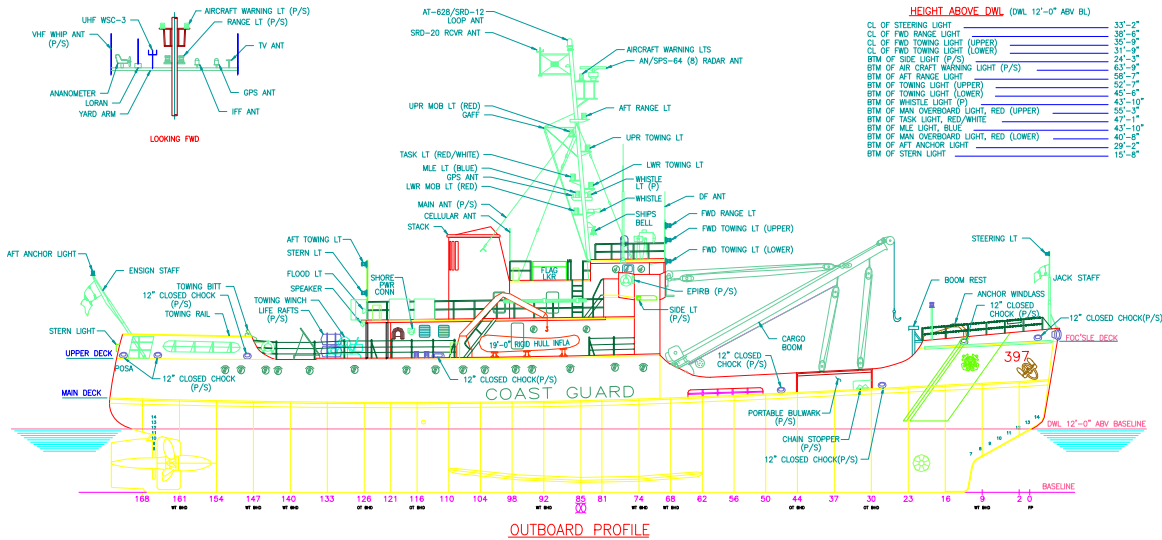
UHF WSC-3
AIRCRAFT WARNING LT (P/S)
RANGE LT (P/S)
VHF WHIP ANT (P/S)
TV ANT
ANANOMETER
LORAN
YARD ARM
GPS ANT
IFF ANT
LOOKING FWD

AT-628/SRD-12 LOOP ANT
SRD-20 RCVR ANT
AIRCRAFT WARNING LTS
AN/SPS-64 (8) RADAR ANT
UPR MOB LT (RED)
GAFF
AFT RANGE LT
UPR TOWING LT
TASK LT (RED/WHITE)
LWR TOWING LT
MLE LT (BLUE)
GPS ANT
LWR MOB LT (RED)
WHISTLE LT (P)
MAIN ANT (P/S)
WHISTLE
CELLULAR ANT
DF ANT
SHIPS BELL
STACK
FWD RANGE LT
FWD TOWING LT (UPPER)
AFT TOWING LT
FWD TOWING LT (LOWER)
STERN LT
FLOOD LT
FLAG LKR
SHORE PWR CONN
EPIRB (P/S)
SPEAKER
TOWING WINCH
LIFE RAFTS (P/S)
SIDE LT (P/S)
19'-0" RIGID HULL INFLA
AFT ANCHOR LIGHT
ENSIGN STAFF
TOWING BITT
12" CLOSED CHOCK (P/S)
TOWING RAIL
STERN LIGHT
UPPER DECK
POSA
12" CLOSED CHOCK (P/S)
MAIN DECK
12" CLOSED CHOCK(P/S)
COAST GUARD
CARGO BOOM
12" CLOSED CHOCK (P/S)
PORTABLE BULWARK (P/S)
CHAIN STOPPER (P/S)
12" CLOSED CHOCK(P/S)
BOOM REST
ANCHOR WINDLASS
12" CLOSED CHOCK (P/S)
12" CLOSED CHOCK(P/S)
STEERING LT
JACK STAFF
FOC'SLE DECK
397
DWL 12'-0" ABV BASELINE
BASELINE

HEIGHT ABOVE DWL (DWL 12'-0" ABV BL)
| | |
|---|---|
| CL OF STEERING LIGHT | 33'-2" |
| CL OF FWD RANGE LIGHT | 38'-6" |
| CL OF FWD TOWING LIGHT (UPPER) | 35'-9" |
| CL OF FWD TOWING LIGHT (LOWER) | 31'-9" |
| BTM OF SIDE LIGHT (P/S) | 24'-3" |
| BTM OF AIR CRAFT WARNING LIGHT (P/S) | 63'-9" |
| BTM OF AFT RANGE LIGHT | 58'-7" |
| BTM OF TOWING LIGHT (UPPER) | 52'-7" |
| BTM OF TOWING LIGHT (LOWER) | 45'-6" |
| BTM OF WHISTLE LIGHT (P) | 43'-10" |
| BTM OF MAN OVERBOARD LIGHT, RED (UPPER) | 55'-3" |
| BTM OF TASK LIGHT, RED/WHITE | 47'-1" |
| BTM OF MLE LIGHT, BLUE | 43'-10" |
| BTM OF MAN OVERBOARD LIGHT, RED (LOWER) | 40'-8" |
| BTM OF AFT ANCHOR LIGHT | 29'-2" |
| BTM OF STERN LIGHT | 15'-8" |

168 161 154 147 140 133 126 121 116 110 104 98 92 85 81 74 68 62 56 50 44 37 30 23 16 9 2 0
WT BHD WT BHD WT BHD OT BHD OT BHD WT BHD WT BHD WT BHD OT BHD WT BHD WT BHD FP

OUTBOARD PROFILE